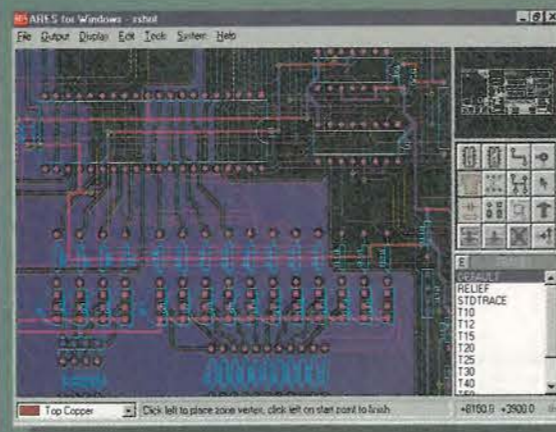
ARES for Windows - xshot
File Output Display Edit Tools System Help

E
DEFAULT
RELIEF
STDTRACE
T10
T12
T15
T20
T25
T30
T40

Top Copper
Click left to place zone vertex, click left on start point to finish.
+8150.0 +2900.0